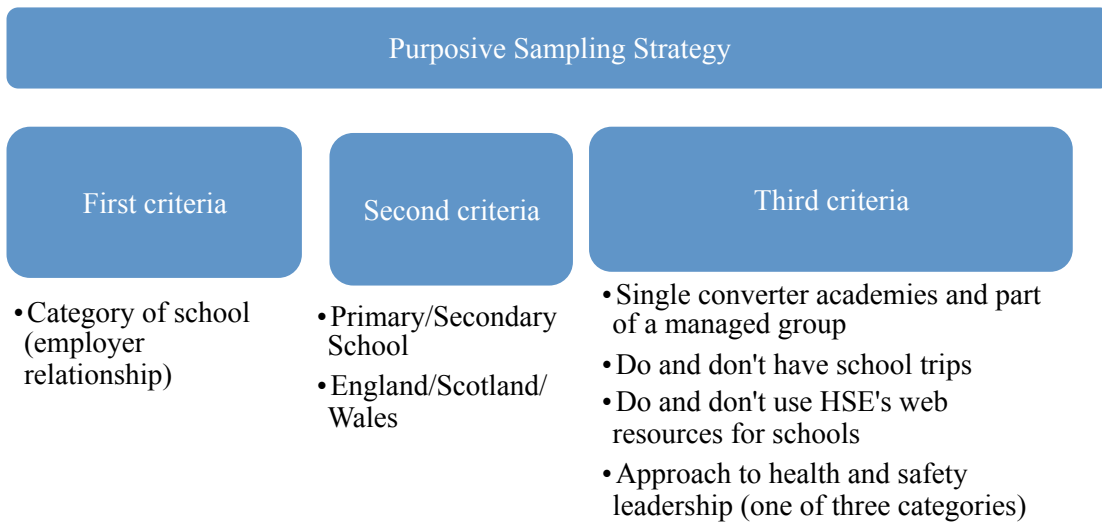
Purposive Sampling Strategy

First criteria

Second criteria

Third criteria

•Category of school (employer relationship)

•Primary/Secondary School

•England/Scotland/ Wales

•Single converter academies and part of a managed group

•Do and don't have school trips

•Do and don't use HSE's web resources for schools

•Approach to health and safety leadership (one of three categories)